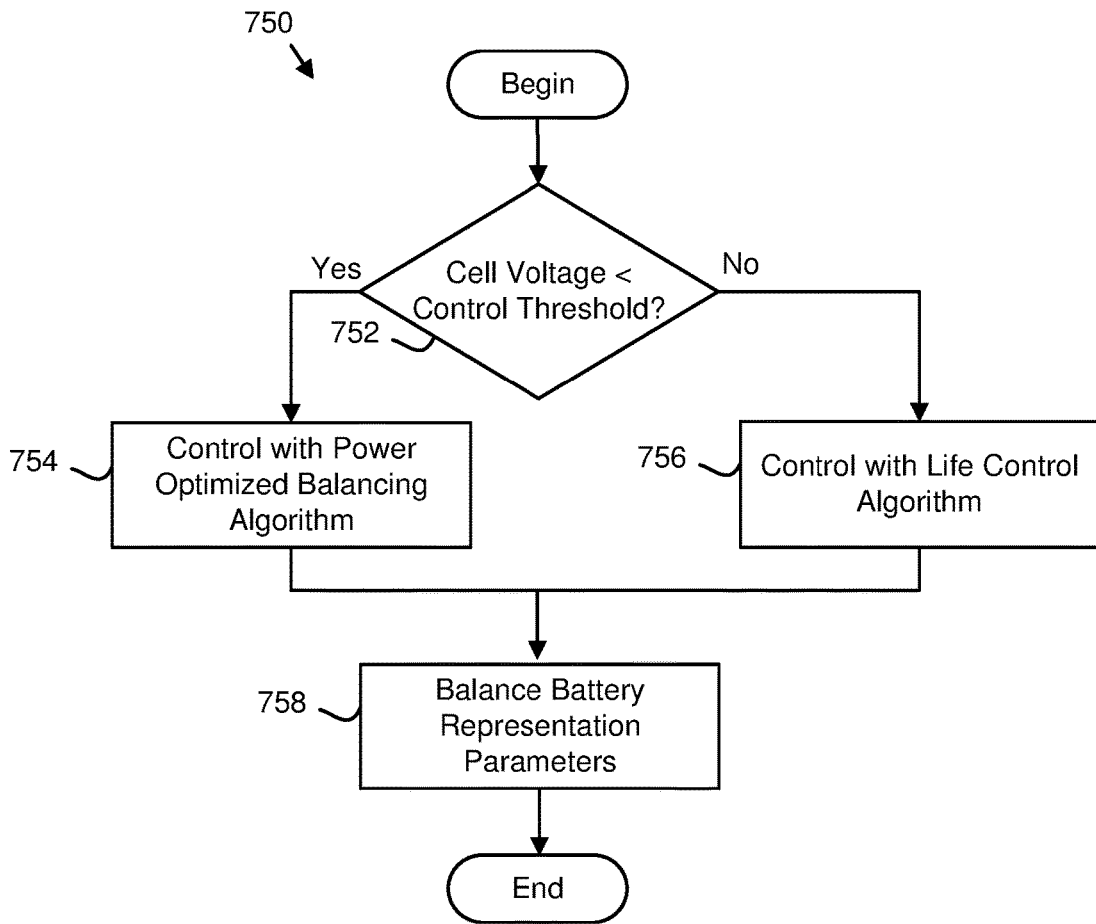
750

Begin

Cell Voltage < Control Threshold?

752

Yes

No

754

Control with Power Optimized Balancing Algorithm

756

Control with Life Control Algorithm

758

Balance Battery Representation Parameters

End